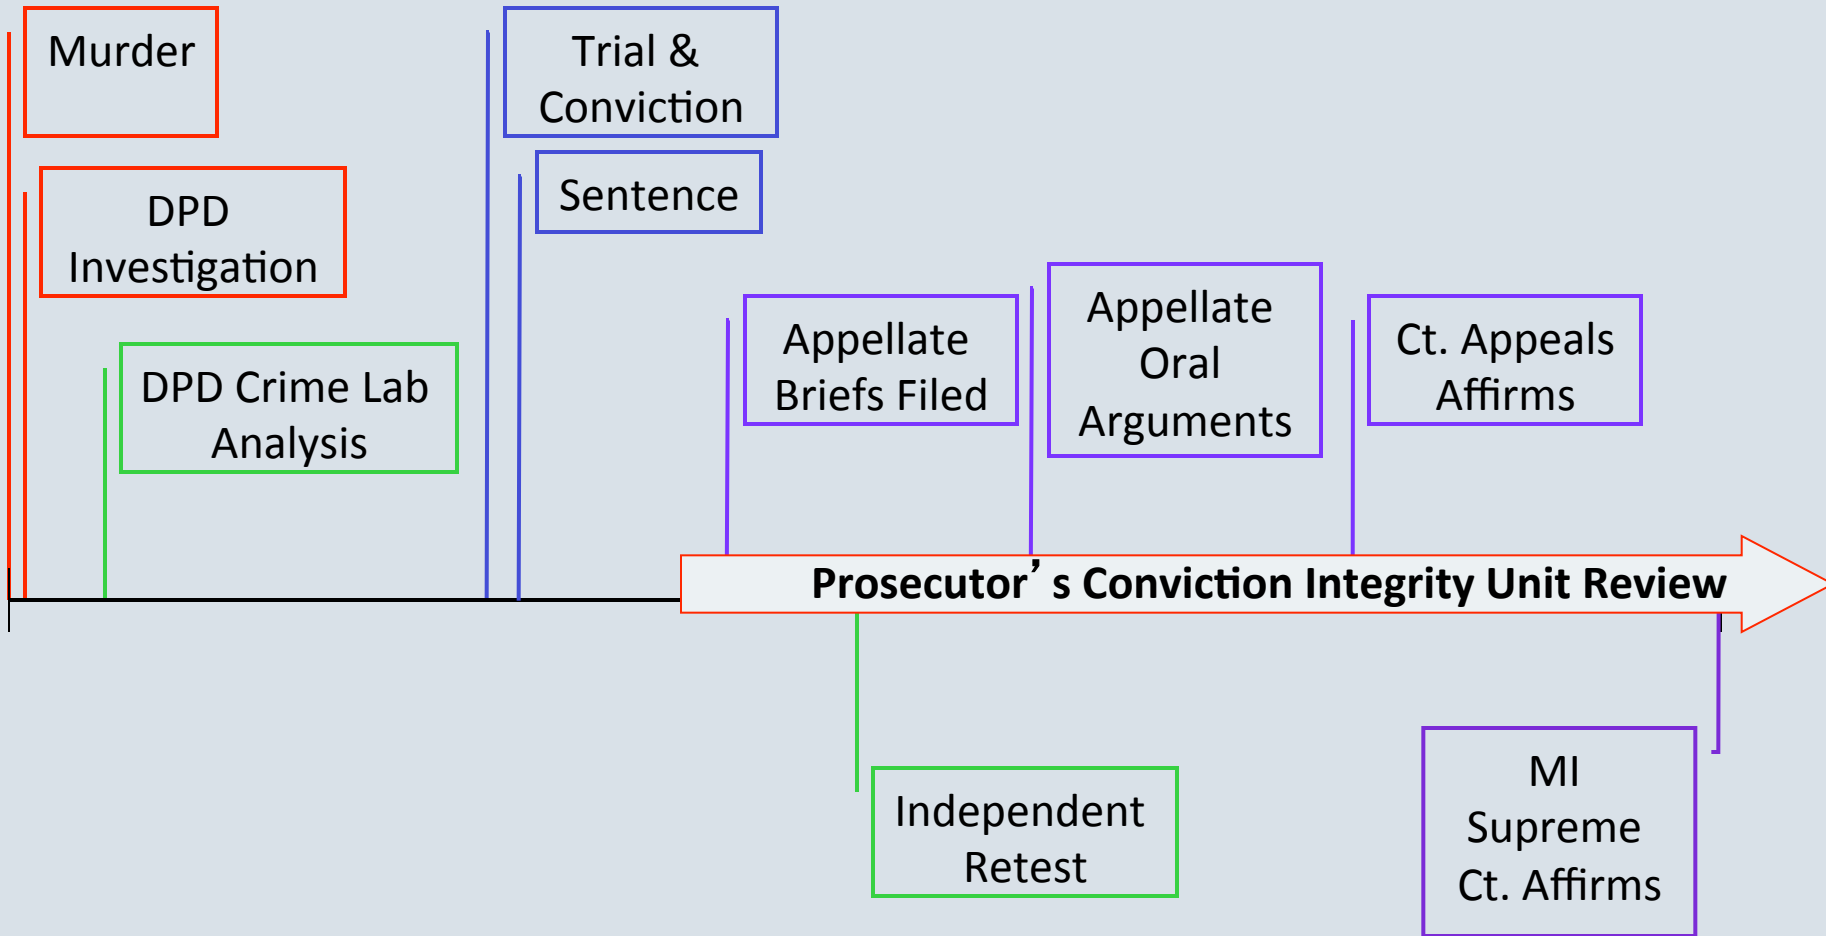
Murder

DPD Investigation

DPD Crime Lab Analysis

Trial & Conviction

Sentence

Appellate Briefs Filed

Appellate Oral Arguments

Ct. Appeals Affirms

Prosecutor’s Conviction Integrity Unit Review

Independent Retest

MI Supreme Ct. Affirms